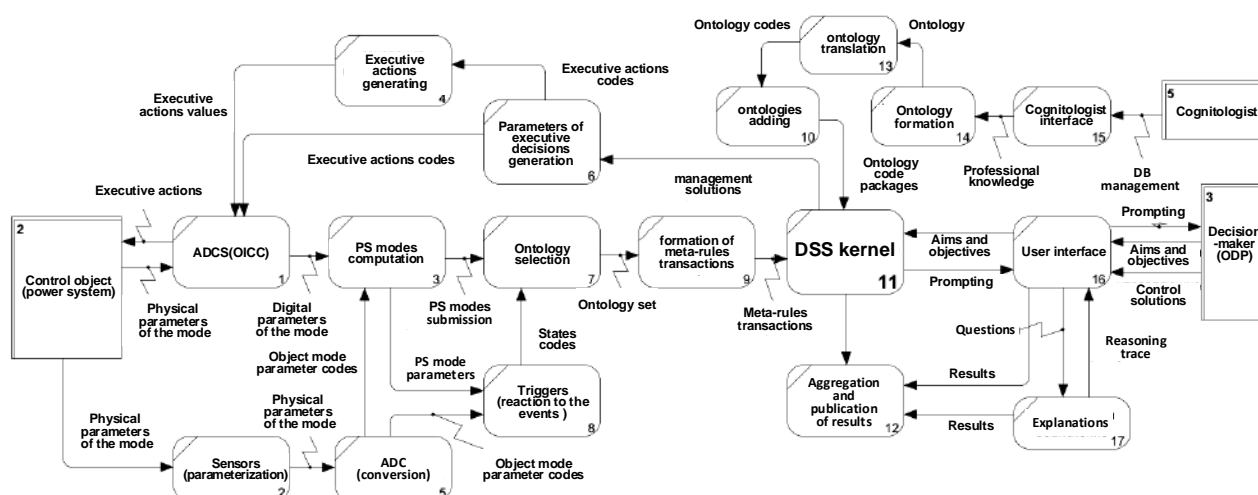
Ontology codes

ontology translation 13

Ontology

Executive actions generating 4

Executive actions codes

Executive actions values

Parameters of executive decisions generation 6

ontologies adding 10

Ontology formation 14

Cognitologist interface 15

5 Cognitologist

Executive actions codes

management solutions

Ontology code packages

Professional knowledge

DB management

Executive actions

2 Control object (power system)

ADCS(OICC) 1

PS modes computation 3

Ontology selection 7

formation of meta-rules transactions 9

DSS kernel 11

Aims and objectives

User interface 16

Prompting

3 Decision-maker (ODP)

Aims and objectives

Prompting

Control solutions

Physical parameters of the mode

Digital parameters of the mode

PS modes submission

Ontology set

Meta-rules transactions

Questions

Reasoning trace

States codes

Object mode parameter codes

PS mode parameters

Triggers (reaction to the events ) 8

Aggregation and publication of results 12

Results

Results

Explanations 17

Physical parameters of the mode

Physical parameters of the mode

Sensors (parameterization) 2

ADC (conversion) 5

Object mode parameter codes